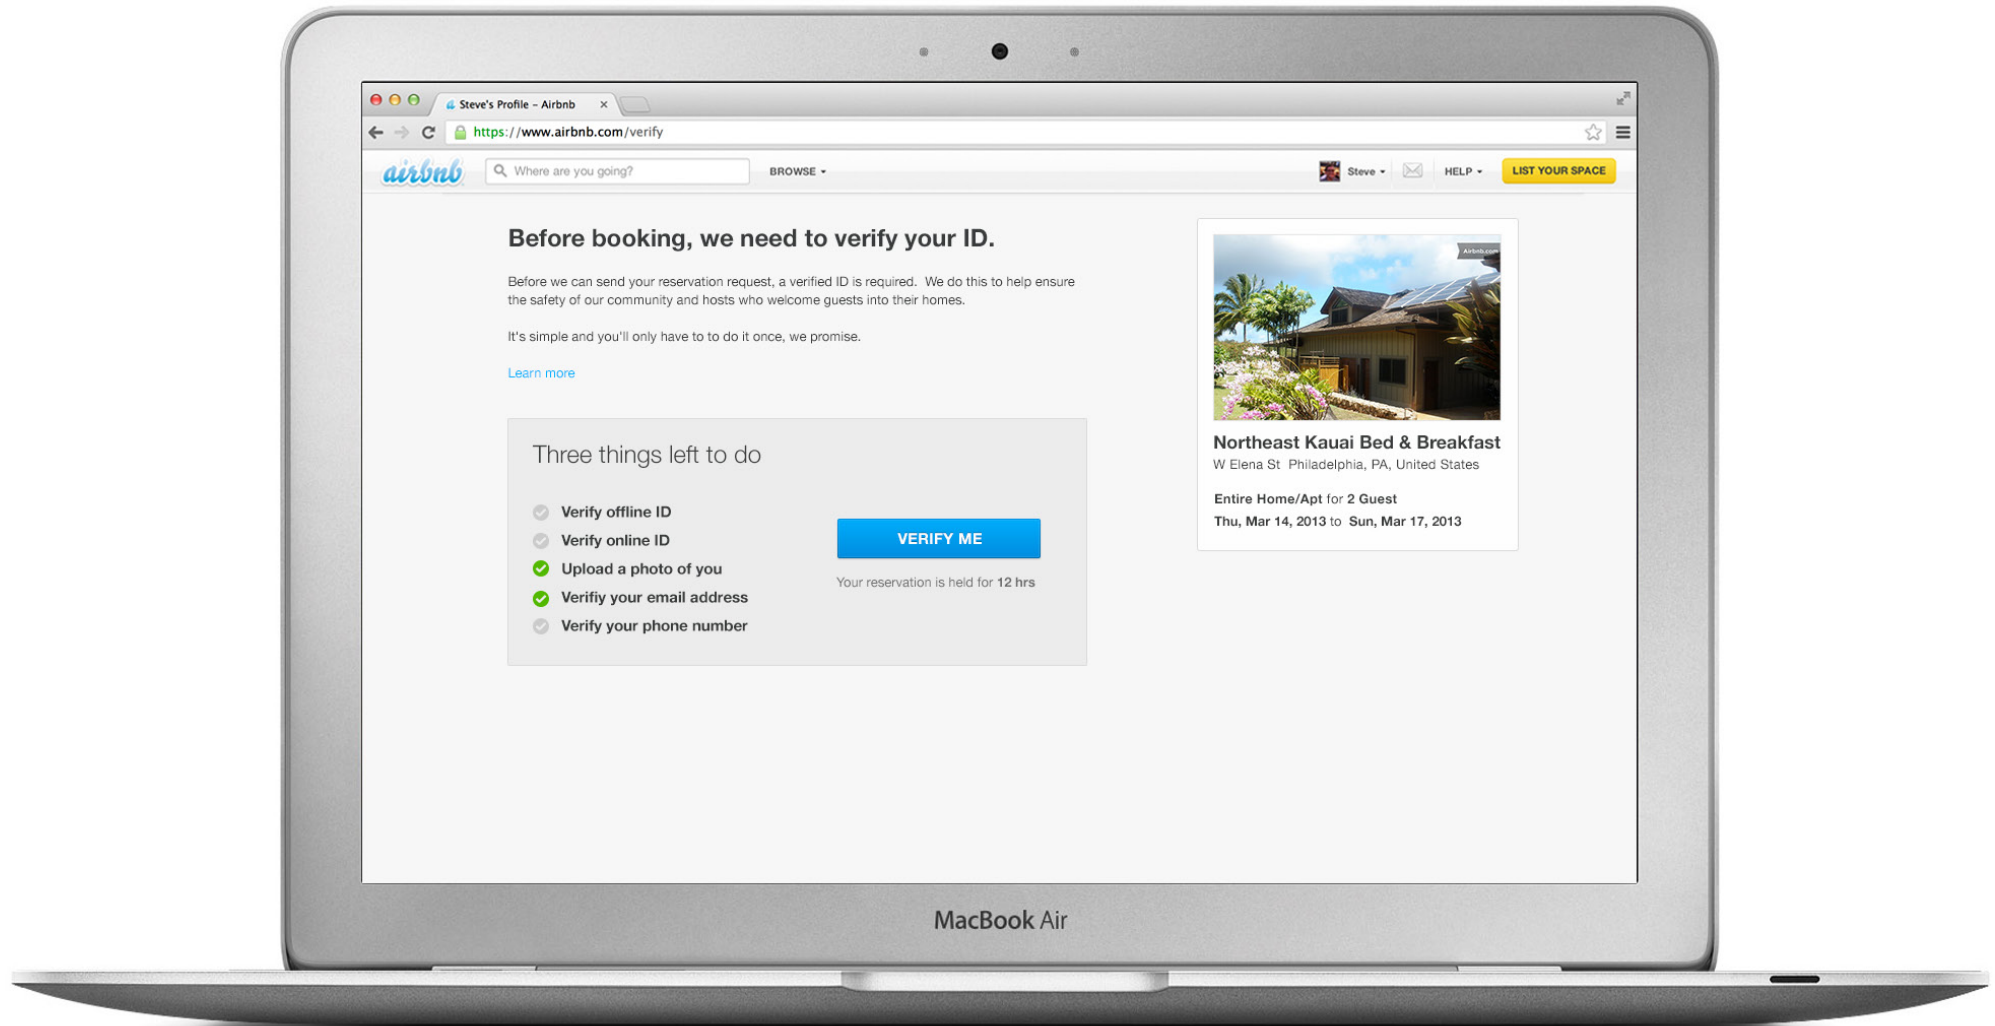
Steve's Profile – Airbnb ×

https://www.airbnb.com/verify

airbnb Where are you going? BROWSE ▾ Steve ▾ HELP ▾ LIST YOUR SPACE

Before booking, we need to verify your ID.

Before we can send your reservation request, a verified ID is required. We do this to help ensure the safety of our community and hosts who welcome guests into their homes.

It's simple and you'll only have to to do it once, we promise.

Learn more

Three things left to do

Verify offline ID
Verify online ID
Upload a photo of you
Verifiy your email address
Verify your phone number

VERIFY ME

Your reservation is held for 12 hrs

Airbnb.com

Northeast Kauai Bed & Breakfast
W Elena St Philadelphia, PA, United States

Entire Home/Apt for 2 Guest
Thu, Mar 14, 2013 to Sun, Mar 17, 2013

MacBook Air